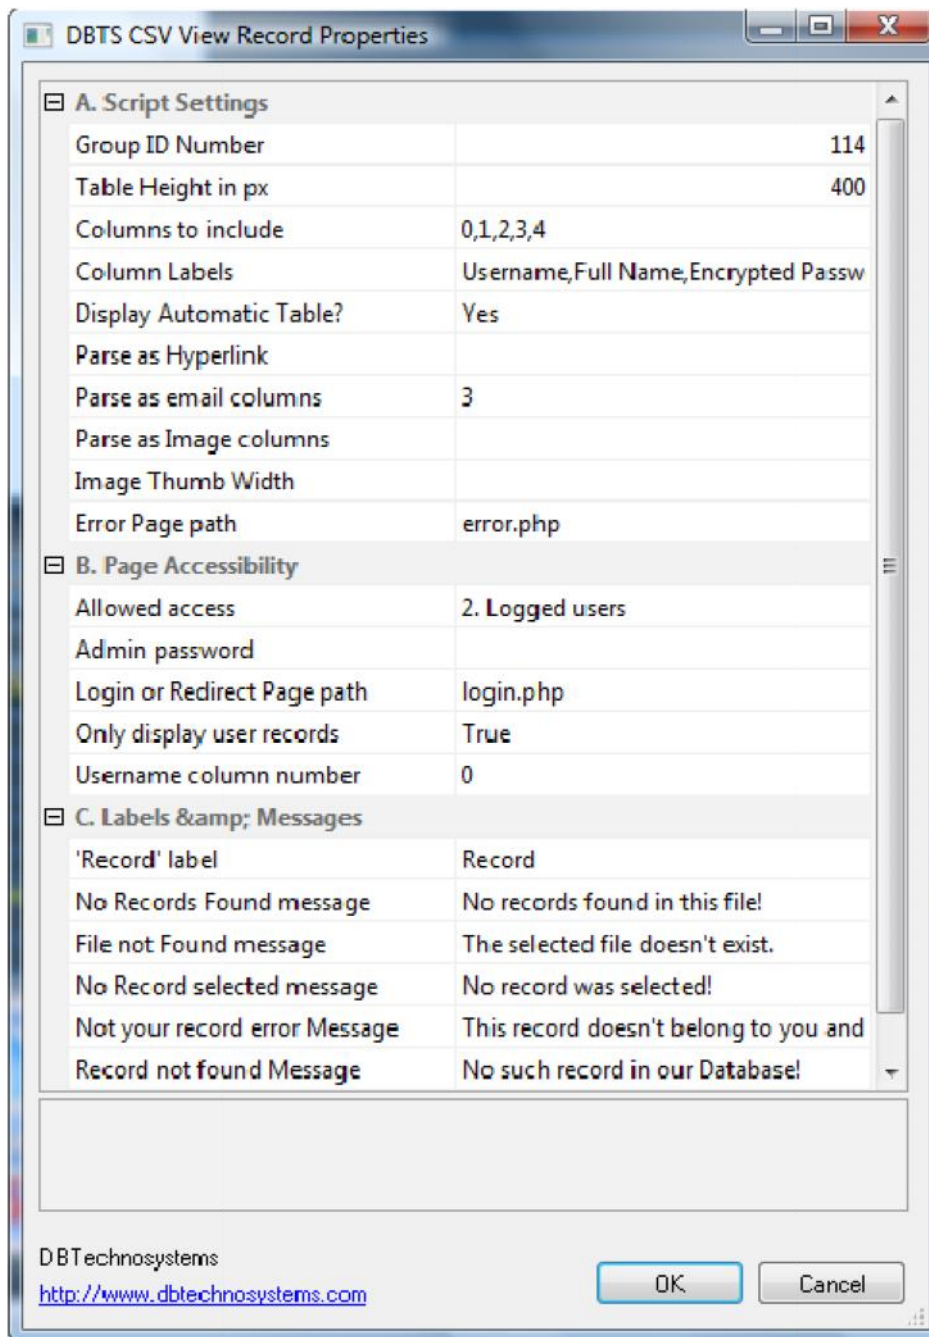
DBTS CSV View Record Properties

⊟ A. Script Settings

| | |
|---|---|
| Group ID Number | 114 |
| Table Height in px | 400 |
| Columns to include | 0,1,2,3,4 |
| Column Labels | Username,Full Name,Encrypted Passw |
| Display Automatic Table? | Yes |
| Parse as Hyperlink | |
| Parse as email columns | 3 |
| Parse as Image columns | |
| Image Thumb Width | |
| Error Page path | error.php |

⊟ B. Page Accessibility

| | |
|---|---|
| Allowed access | 2. Logged users |
| Admin password | |
| Login or Redirect Page path | login.php |
| Only display user records | True |
| Username column number | 0 |

⊟ C. Labels &amp; Messages

| | |
|---|---|
| 'Record' label | Record |
| No Records Found message | No records found in this file! |
| File not Found message | The selected file doesn't exist. |
| No Record selected message | No record was selected! |
| Not your record error Message | This record doesn't belong to you and |
| Record not found Message | No such record in our Database! |

DBTechnosystems
http://www.dbtechnosystems.com

OK
Cancel